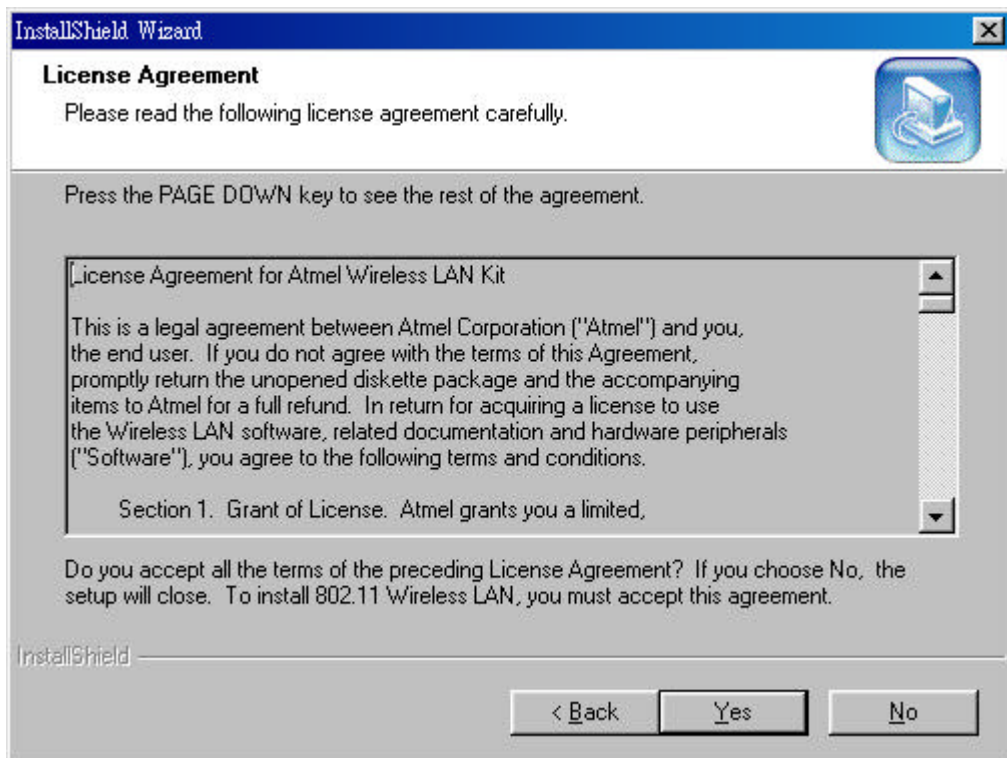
InstallShield Wizard

License Agreement

Please read the following license agreement carefully.

Press the PAGE DOWN key to see the rest of the agreement.

License Agreement for Atmel Wireless LAN Kit

This is a legal agreement between Atmel Corporation ("Atmel") and you, the end user. If you do not agree with the terms of this Agreement, promptly return the unopened diskette package and the accompanying items to Atmel for a full refund. In return for acquiring a license to use the Wireless LAN software, related documentation and hardware peripherals ("Software"), you agree to the following terms and conditions.

Section 1. Grant of License. Atmel grants you a limited,

Do you accept all the terms of the preceding License Agreement? If you choose No, the setup will close. To install 802.11 Wireless LAN, you must accept this agreement.

InstallShield

< Back Yes No